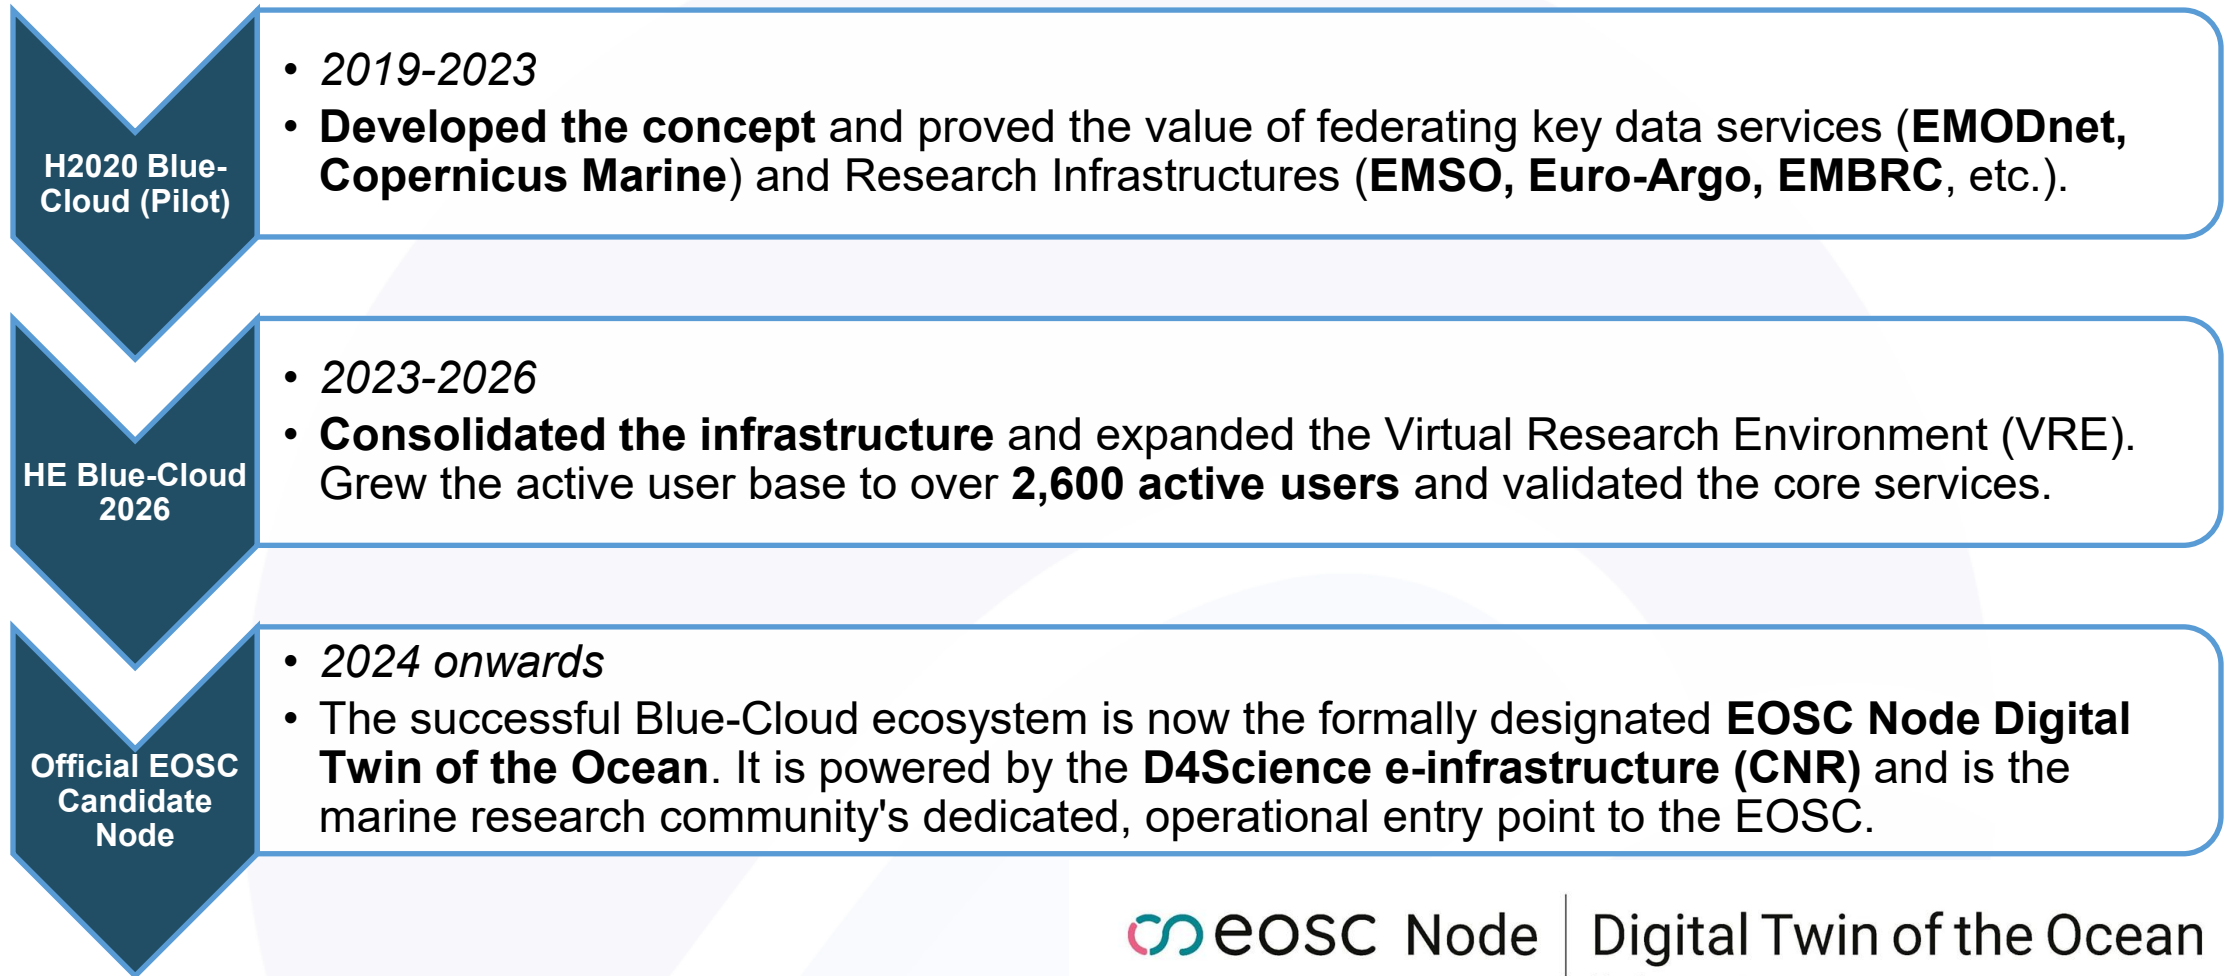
H2020 Blue-Cloud (Pilot)

- 2019-2023
- Developed the concept and proved the value of federating key data services (EMODnet, Copernicus Marine) and Research Infrastructures (EMSO, Euro-Argo, EMBRC, etc.).

HE Blue-Cloud 2026

- 2023-2026
- Consolidated the infrastructure and expanded the Virtual Research Environment (VRE). Grew the active user base to over 2,600 active users and validated the core services.

Official EOSC Candidate Node

- 2024 onwards
- The successful Blue-Cloud ecosystem is now the formally designated EOSC Node Digital Twin of the Ocean. It is powered by the D4Science e-infrastructure (CNR) and is the marine research community's dedicated, operational entry point to the EOSC.

eosc Node | Digital Twin of the Ocean